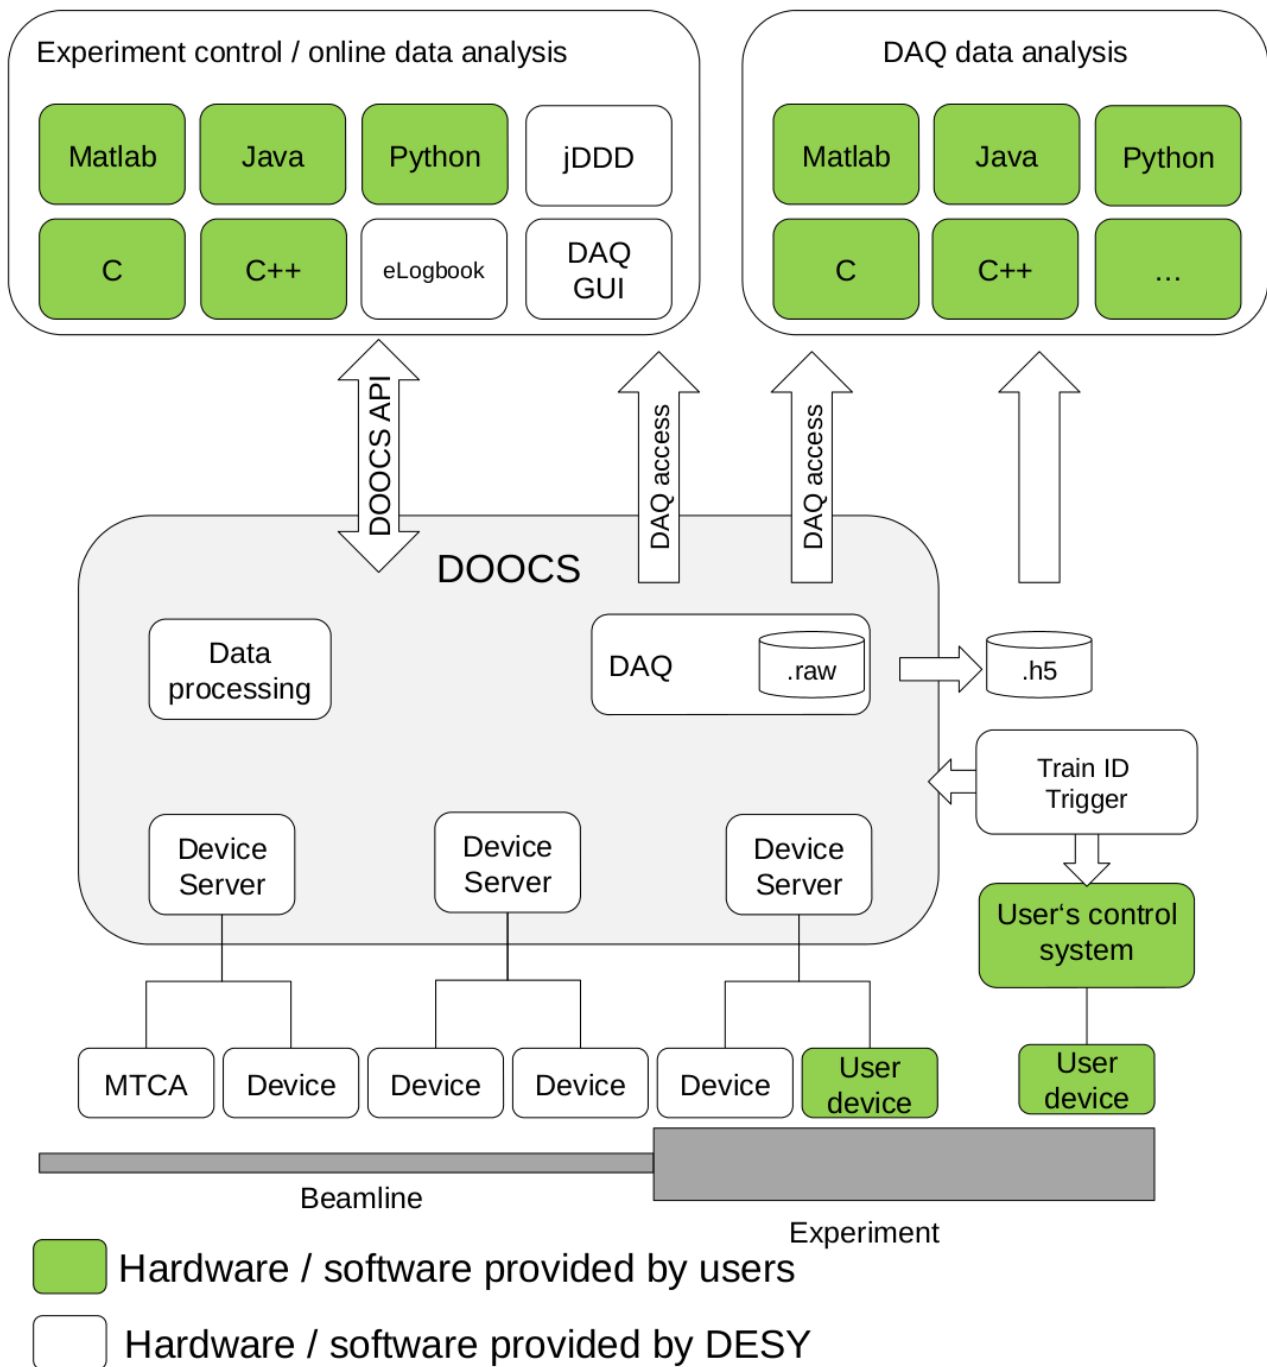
Experiment control / online data analysis

Matlab
Java
Python
jDDD
C
C++
eLogbook
DAQ GUI

DAQ data analysis

Matlab
Java
Python
C
C++
...

DOOCS API
DAQ access
DAQ access

DOOCS

Data processing

DAQ
.raw
.h5

Train ID Trigger

Device Server
Device Server
Device Server

User‘s control system

MTCA
Device
Device
Device
Device
User device
User device

Beamline
Experiment

Hardware / software provided by users
Hardware / software provided by DESY